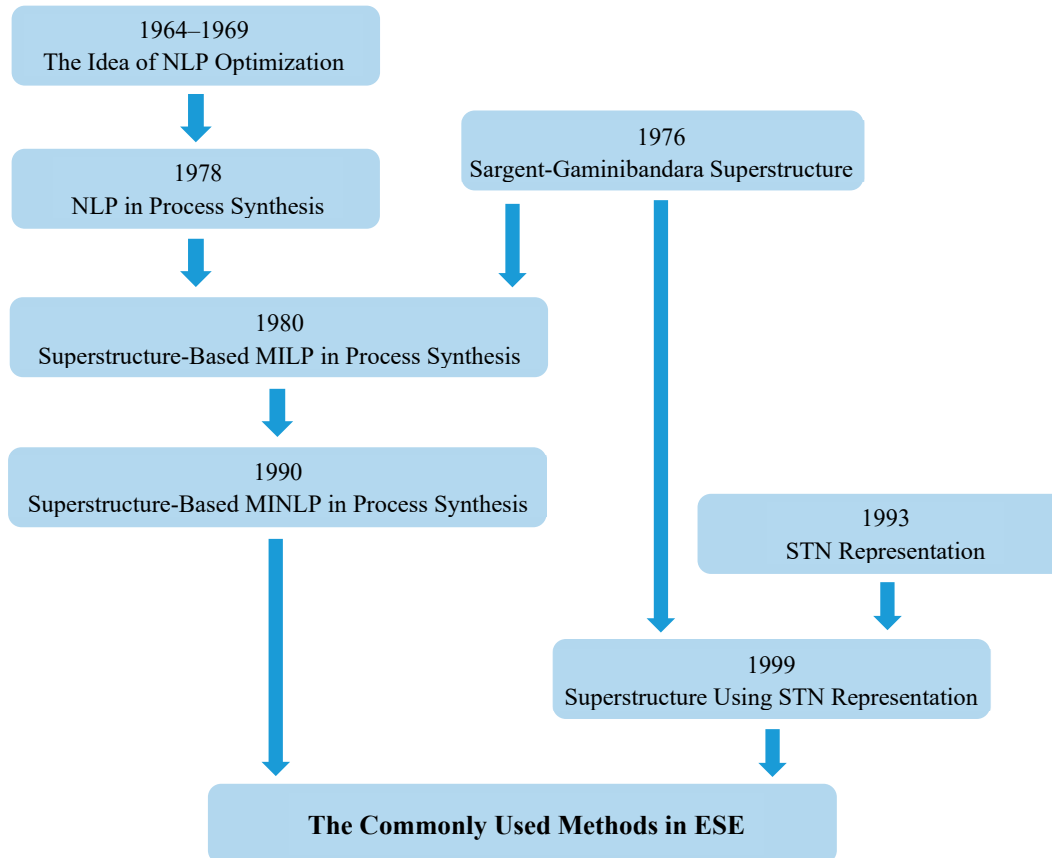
1964–1969
The Idea of NLP Optimization

1976
Sargent-Gaminibandara Superstructure

1978
NLP in Process Synthesis

1980
Superstructure-Based MILP in Process Synthesis

1990
Superstructure-Based MINLP in Process Synthesis

1993
STN Representation

1999
Superstructure Using STN Representation

The Commonly Used Methods in ESE